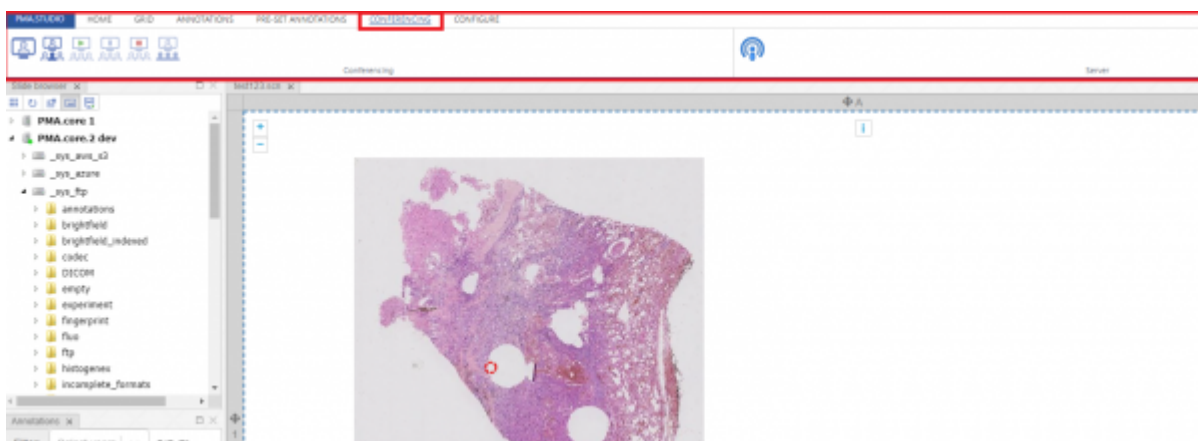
PMA.STUDIO HOME GRID ANNOTATIONS PRE-SET ANNOTATIONS CONFERENCING CONFIGURE

Conferencing

Server

Slide browser ×

PMA.core 1
PMA.core 2 dev
_sys_aws_s3
_sys_azure
_sys_ftp
annotations
brightfield
brightfield_indexed
codec
DICOM
empty
experiment
fingerprint
fluo
ftp
histogenes
incomplete_formats

Annotations ×

test123.scn ×

A

+
−